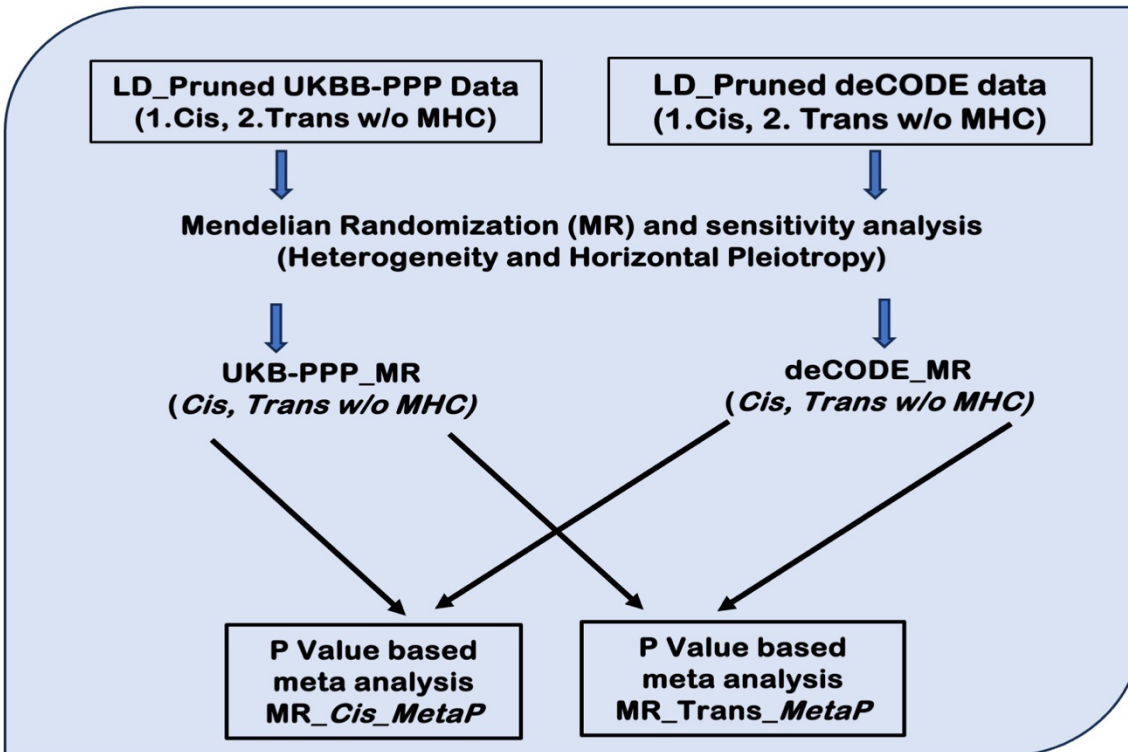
LD_Pruned UKBB-PPP Data
(1.Cis, 2.Trans w/o MHC)

LD_Pruned deCODE data
(1.Cis, 2. Trans w/o MHC)

Mendelian Randomization (MR) and sensitivity analysis
(Heterogeneity and Horizontal Pleiotropy)

UKB-PPP_MR
(Cis, Trans w/o MHC)

deCODE_MR
(Cis, Trans w/o MHC)

P Value based meta analysis MR_Cis_MetaP

P Value based meta analysis MR_Trans_MetaP